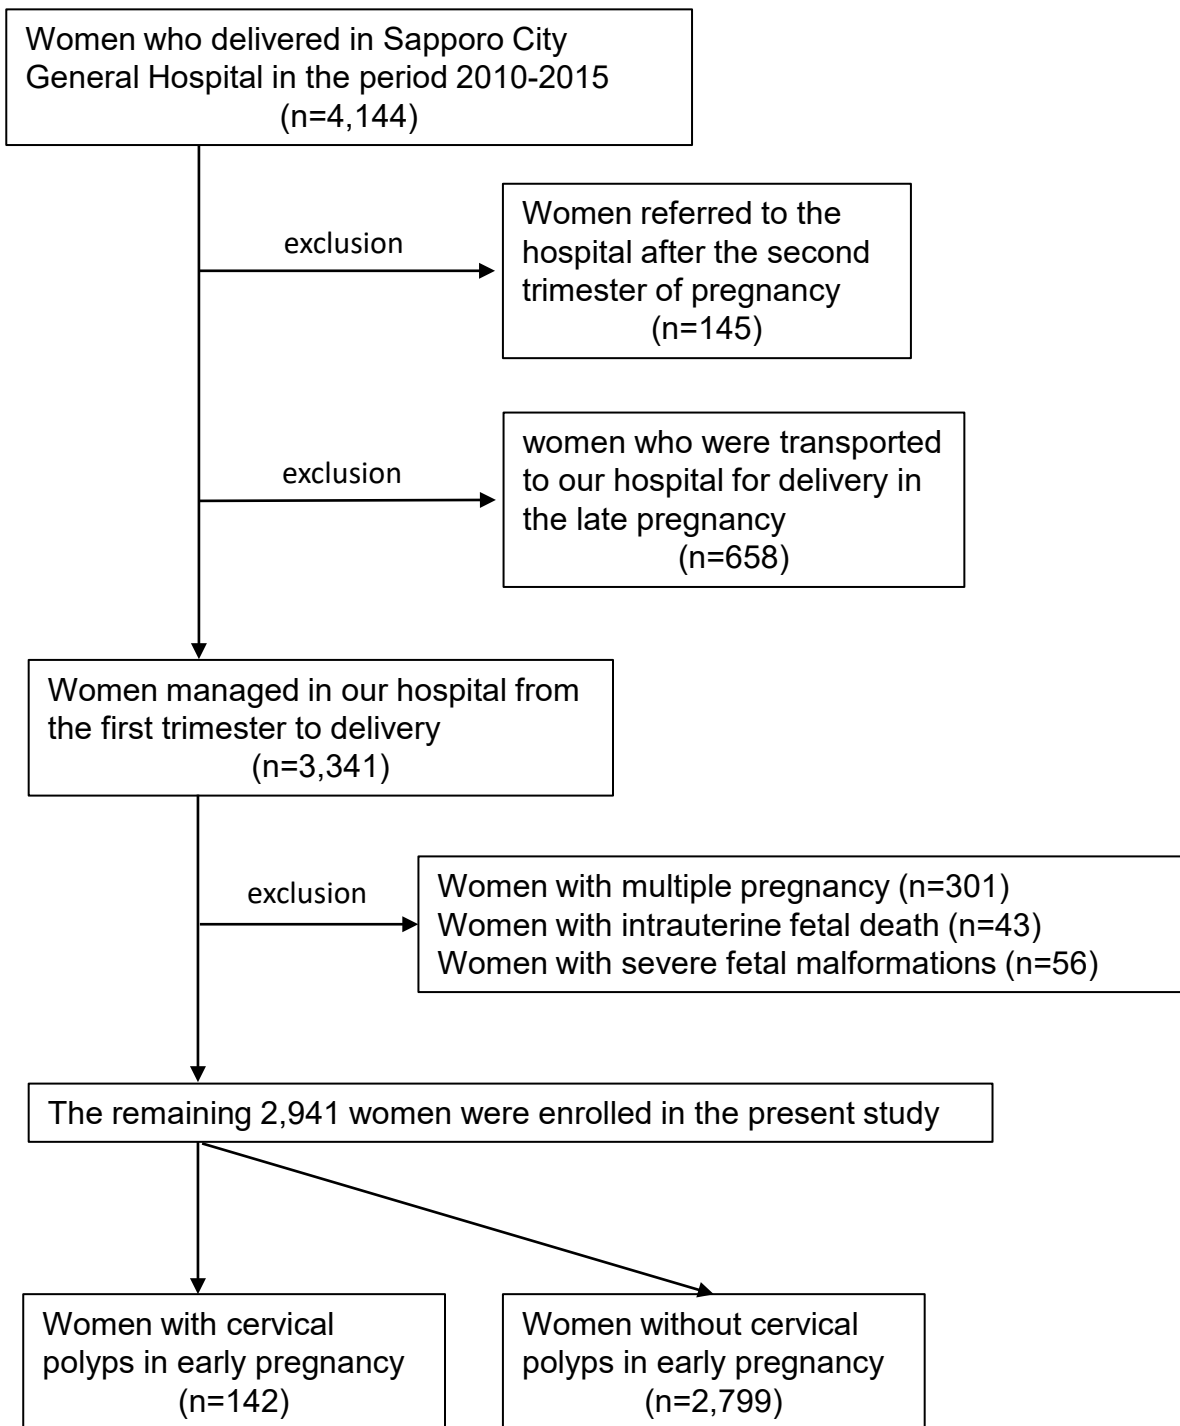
Women who delivered in Sapporo City General Hospital in the period 2010-2015
(n=4,144)

exclusion

Women referred to the hospital after the second trimester of pregnancy
(n=145)

exclusion

women who were transported to our hospital for delivery in the late pregnancy
(n=658)

Women managed in our hospital from the first trimester to delivery
(n=3,341)

exclusion

Women with multiple pregnancy (n=301)
Women with intrauterine fetal death (n=43)
Women with severe fetal malformations (n=56)

The remaining 2,941 women were enrolled in the present study

Women with cervical polyps in early pregnancy
(n=142)

Women without cervical polyps in early pregnancy
(n=2,799)